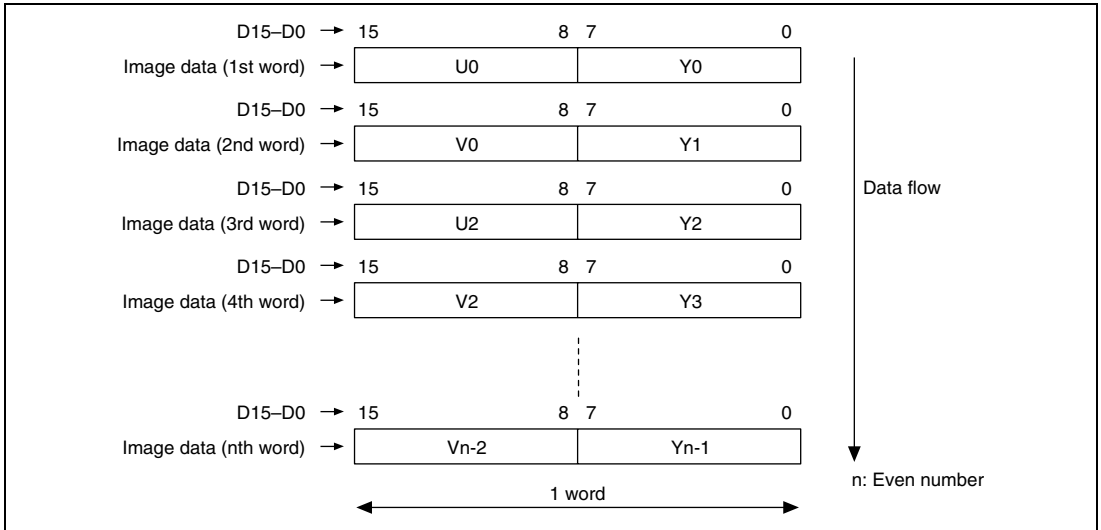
D15–D0 → 15 8 7 0

Image data (1st word) → U0 Y0

D15–D0 → 15 8 7 0

Image data (2nd word) → V0 Y1

D15–D0 → 15 8 7 0

Image data (3rd word) → U2 Y2

D15–D0 → 15 8 7 0

Image data (4th word) → V2 Y3

D15–D0 → 15 8 7 0

Image data (nth word) → Vn-2 Yn-1

1 word

Data flow

n: Even number